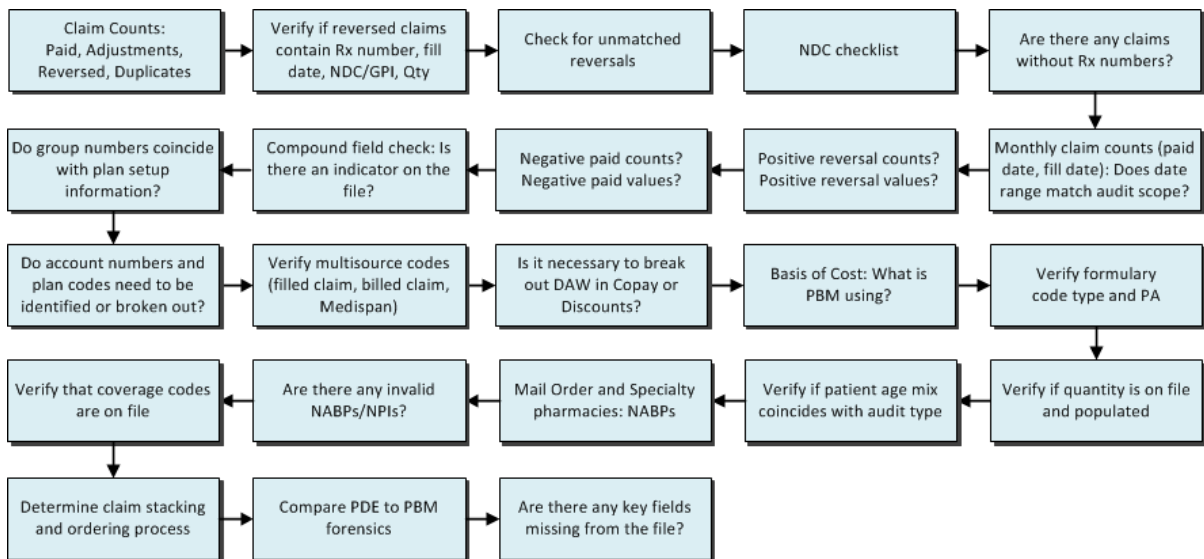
Claim Counts: Paid, Adjustments, Reversed, Duplicates

Verify if reversed claims contain Rx number, fill date, NDC/GPI, Qty

Check for unmatched reversals

NDC checklist

Are there any claims without Rx numbers?

Monthly claim counts (paid date, fill date): Does date range match audit scope?

Positive reversal counts? Positive reversal values?

Negative paid counts? Negative paid values?

Compound field check: Is there an indicator on the file?

Do group numbers coincide with plan setup information?

Do account numbers and plan codes need to be identified or broken out?

Verify multisource codes (filled claim, billed claim, Medispan)

Is it necessary to break out DAW in Copay or Discounts?

Basis of Cost: What is PBM using?

Verify formulary code type and PA

Verify if quantity is on file and populated

Verify if patient age mix coincides with audit type

Mail Order and Specialty pharmacies: NABPs

Are there any invalid NABPs/NPIs?

Verify that coverage codes are on file

Determine claim stacking and ordering process

Compare PDE to PBM forensics

Are there any key fields missing from the file?